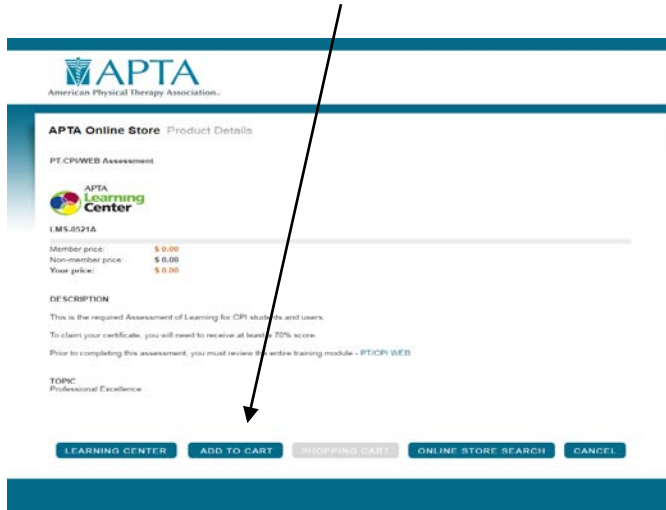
APTA
American Physical Therapy Association

APTA Online Store Product Details

PT CPI/WEB Assessment

APTA Learning Center

LMS-0521A

Member price: $ 0.00
Non-member price: $ 0.00
Your price: $ 0.00

DESCRIPTION

This is the required Assessment of Learning for CPI students and users.

To claim your certificate, you will need to receive at least a 70% score.

Prior to completing this assessment, you must review the entire training module - PT/CPI WEB

TOPIC
Professional Excellence

LEARNING CENTER ADD TO CART SHOPPING CART ONLINE STORE SEARCH CANCEL